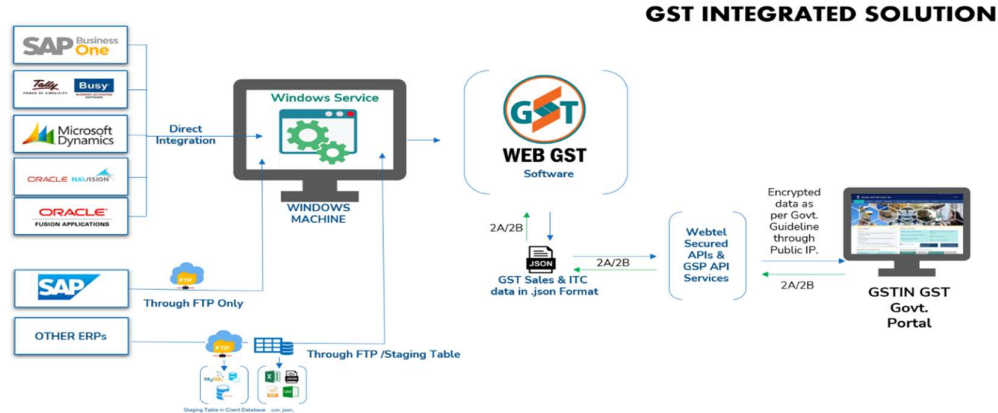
GST INTEGRATED SOLUTION

SAP Business One

Tally POWER OF SIMPLICITY

Busy BUSINESS ACCOUNTING SOFTWARE

Microsoft Dynamics

ORACLE NAVISION

ORACLE FUSION APPLICATIONS

Direct Integration

Windows Service

WINDOWS MACHINE

WEB GST Software

2A/2B

JSON

GST Sales & ITC data in .json Format

2A/2B

Webtel Secured APIs & GSP API Services

Encrypted data as per Govt. Guideline through Public IP.

2A/2B

GSTIN GST Govt. Portal

SAP

FTP

Through FTP Only

OTHER ERPs

FTP

Through FTP /Staging Table

MySQL

Staging Table in Client Database .csv .json.